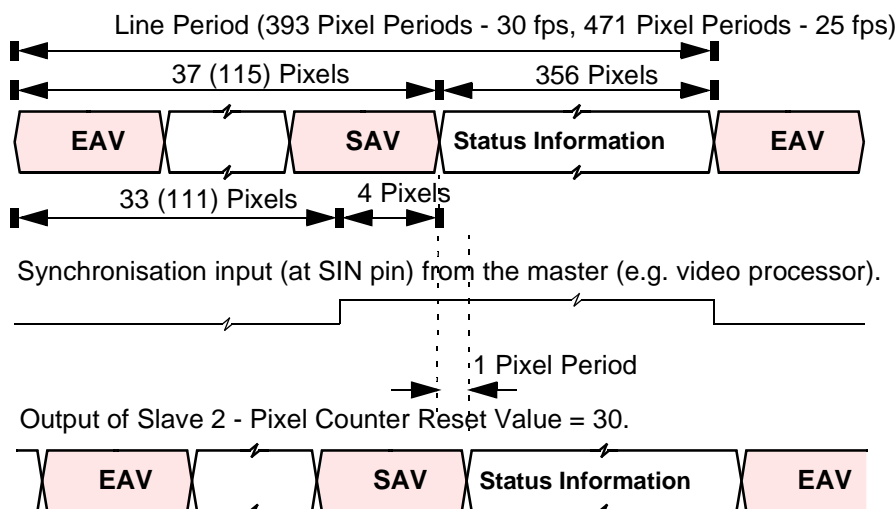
Line Period (393 Pixel Periods - 30 fps, 471 Pixel Periods - 25 fps)

37 (115) Pixels

356 Pixels

EAV

SAV

Status Information

EAV

33 (111) Pixels

4 Pixels

Synchronisation input (at SIN pin) from the master (e.g. video processor).

1 Pixel Period

Output of Slave 2 - Pixel Counter Reset Value = 30.

EAV

SAV

Status Information

EAV